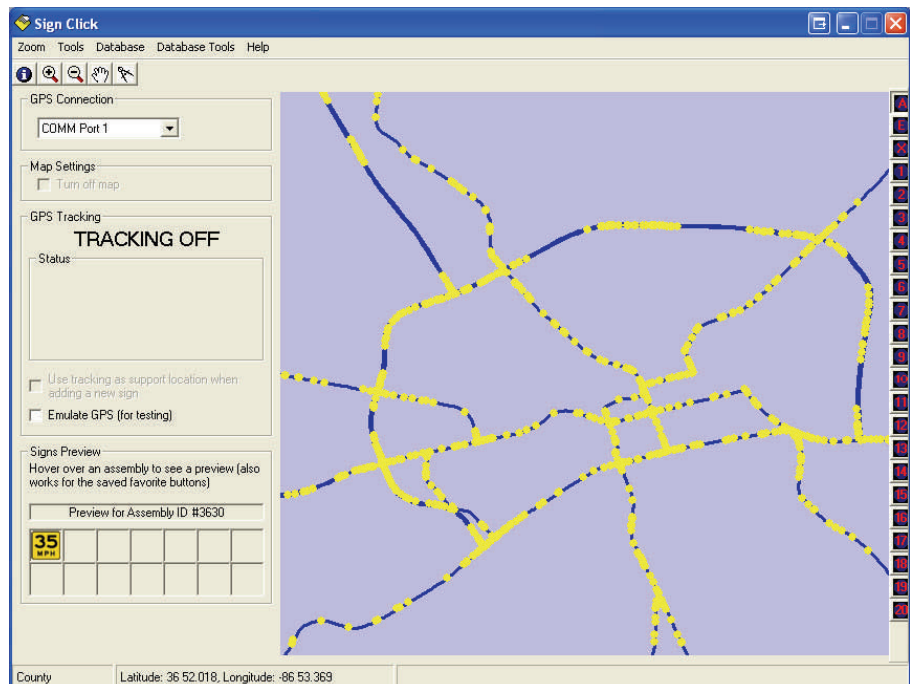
Sign Click

Zoom Tools Database Database Tools Help

GPS Connection

COMM Port 1

Map Settings

Turn off map

GPS Tracking

TRACKING OFF

Status

Use tracking as support location when adding a new sign

Emulate GPS (for testing)

Signs Preview

Hover over an assembly to see a preview (also works for the saved favorite buttons)

Preview for Assembly ID #3630

35 MPH

A
E
X
1
2
3
4
5
6
7
8
9
10
11
12
13
14
15
16
17
18
19
20

County

Latitude: 36 52.018, Longitude: -86 53.369